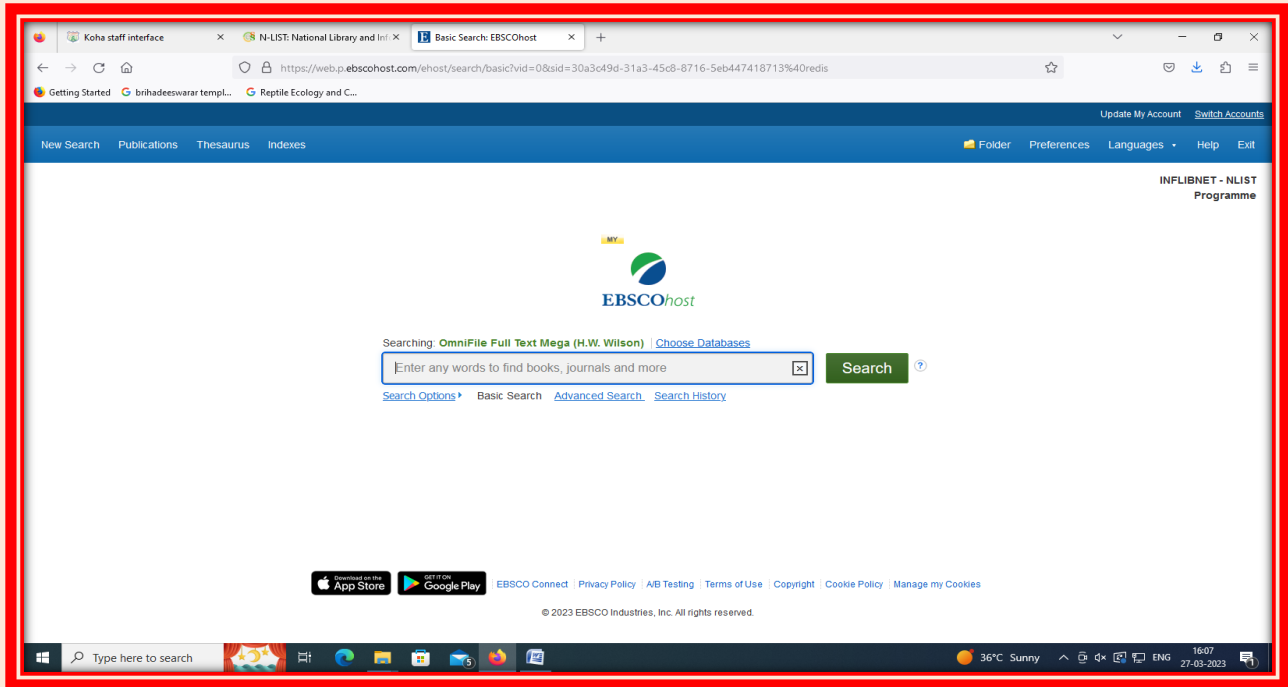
Koha staff interface ×
N-LIST: National Library and Inf ×
Basic Search: EBSCOhost ×
+

https://web.p.ebscohost.com/ehost/search/basic?vid=0&sid=30a3c49d-31a3-45c8-8716-5eb447418713%40redis

Getting Started
brihadeeswarar templ...
Reptile Ecology and C...

Update My Account
Switch Accounts

New Search
Publications
Thesaurus
Indexes
Folder
Preferences
Languages
Help
Exit

INFLIBNET - NLIST Programme

MY
EBSCOhost

Searching: OmniFile Full Text Mega (H.W. Wilson) | Choose Databases

Enter any words to find books, journals and more
Search
?

Search Options ▸ Basic Search Advanced Search Search History

Download on the App Store
GET IT ON Google Play
EBSCO Connect | Privacy Policy | A/B Testing | Terms of Use | Copyright | Cookie Policy | Manage my Cookies

© 2023 EBSCO Industries, Inc. All rights reserved.

Type here to search
5
36°C Sunny
ENG
16:07
27-03-2023
1